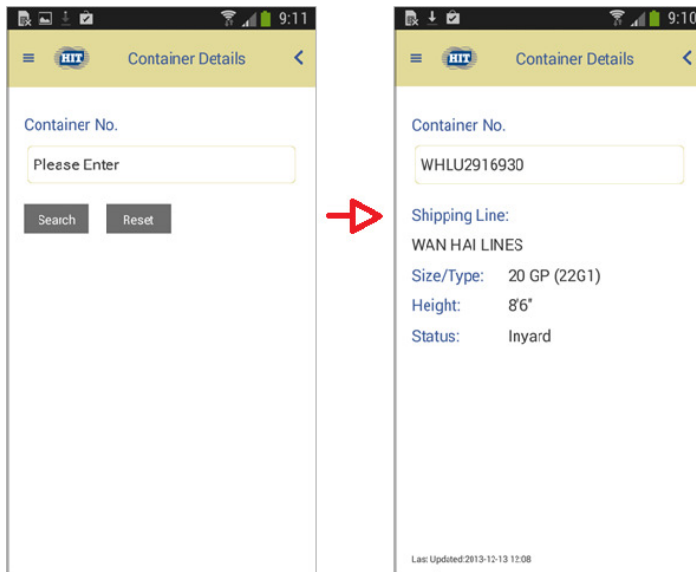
9:11

HIT Container Details

Container No.

Please Enter

Search Reset

9:10

HIT Container Details

Container No.

WHLU2916930

Shipping Line:

WAN HAI LINES

Size/Type: 20 GP (22G1)

Height: 8'6"

Status: Inyard

Las: Updated:2013-12-13 12:08